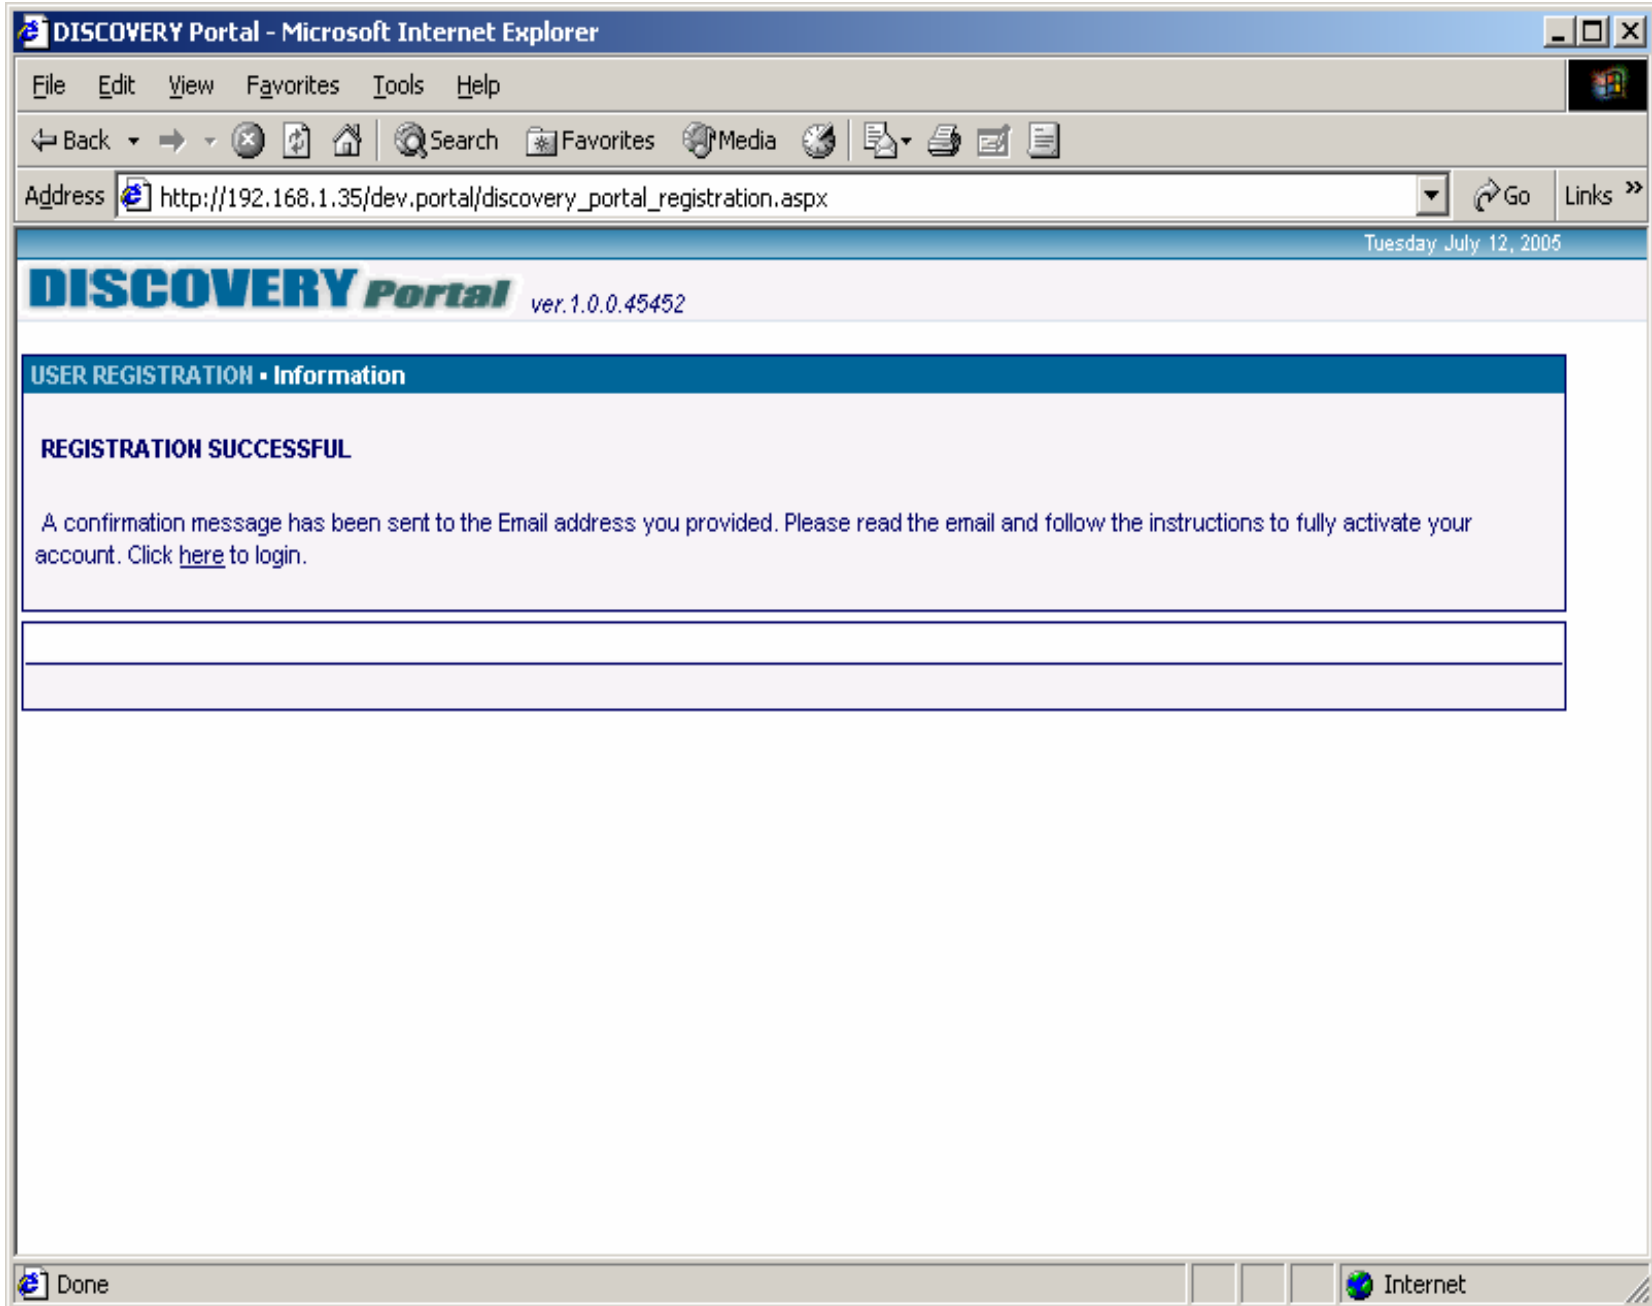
DISCOVERY Portal - Microsoft Internet Explorer

File Edit View Favorites Tools Help

Back Search Favorites Media

Address http://192.168.1.35/dev.portal/discovery_portal_registration.aspx Go Links »

Tuesday July 12, 2005

DISCOVERY Portal ver.1.0.0.45452

USER REGISTRATION • Information

REGISTRATION SUCCESSFUL

A confirmation message has been sent to the Email address you provided. Please read the email and follow the instructions to fully activate your account. Click here to login.

Done Internet